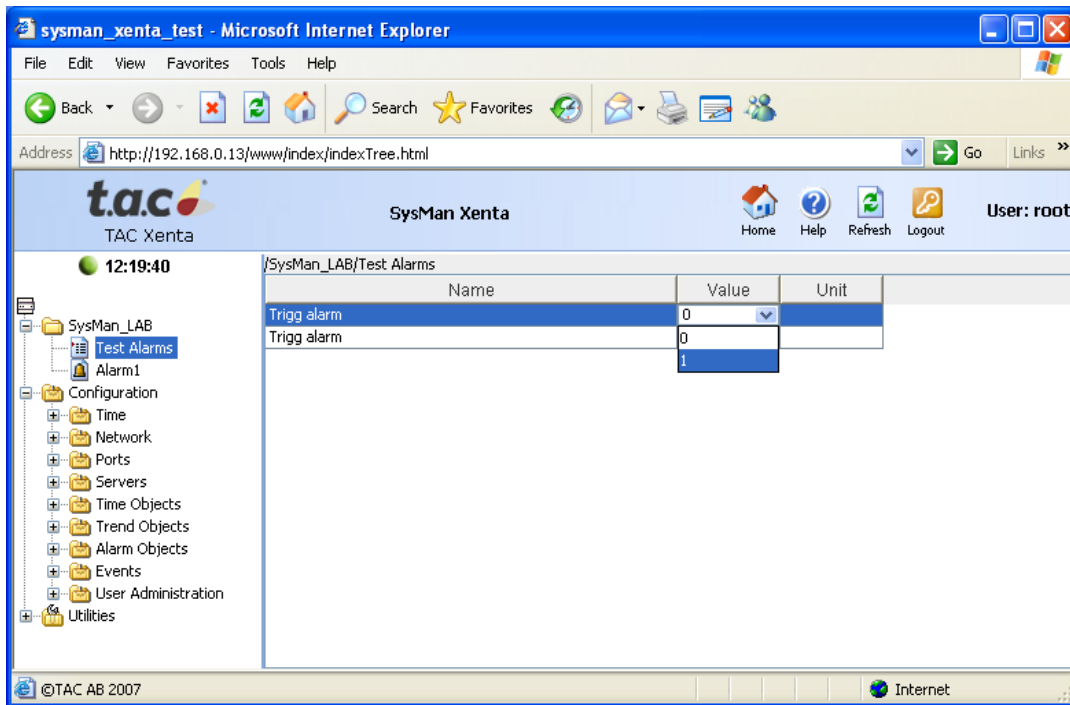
sysman_xenta_test - Microsoft Internet Explorer

File Edit View Favorites Tools Help

Back Search Favorites

Address http://192.168.0.13/www/index/indexTree.html Go Links »

t.a.c TAC Xenta

SysMan Xenta

Home Help Refresh Logout

User: root

12:19:40

SysMan_LAB
Test Alarms
Alarm1
Configuration
Time
Network
Ports
Servers
Time Objects
Trend Objects
Alarm Objects
Events
User Administration
Utilities

/SysMan_LAB/Test Alarms

| Name | Value | Unit |
|---|---|---|
| Trigg alarm | 0 | |
| Trigg alarm | 0 | |
| | 1 | |

©TAC AB 2007

Internet